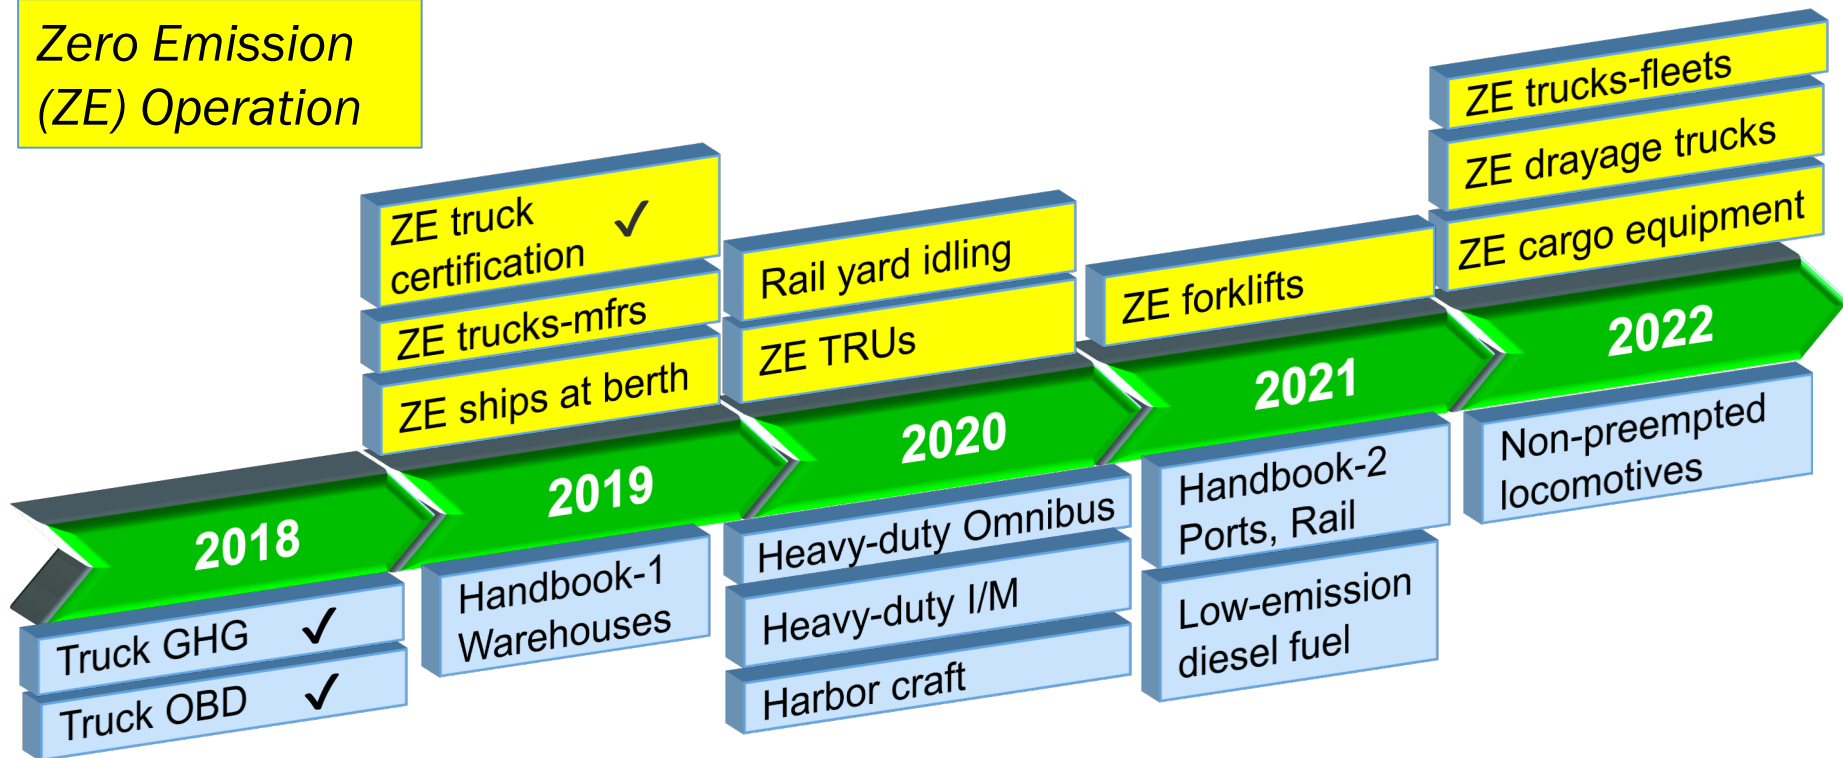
Zero Emission (ZE) Operation

ZE truck certification ✓
ZE trucks-mfrs
ZE ships at berth

Rail yard idling
ZE TRUs

ZE forklifts

ZE trucks-fleets
ZE drayage trucks
ZE cargo equipment

2018
2019
2020
2021
2022

Truck GHG ✓
Truck OBD ✓

Handbook-1 Warehouses

Heavy-duty Omnibus
Heavy-duty I/M
Harbor craft

Handbook-2 Ports, Rail
Low-emission diesel fuel

Non-preempted locomotives